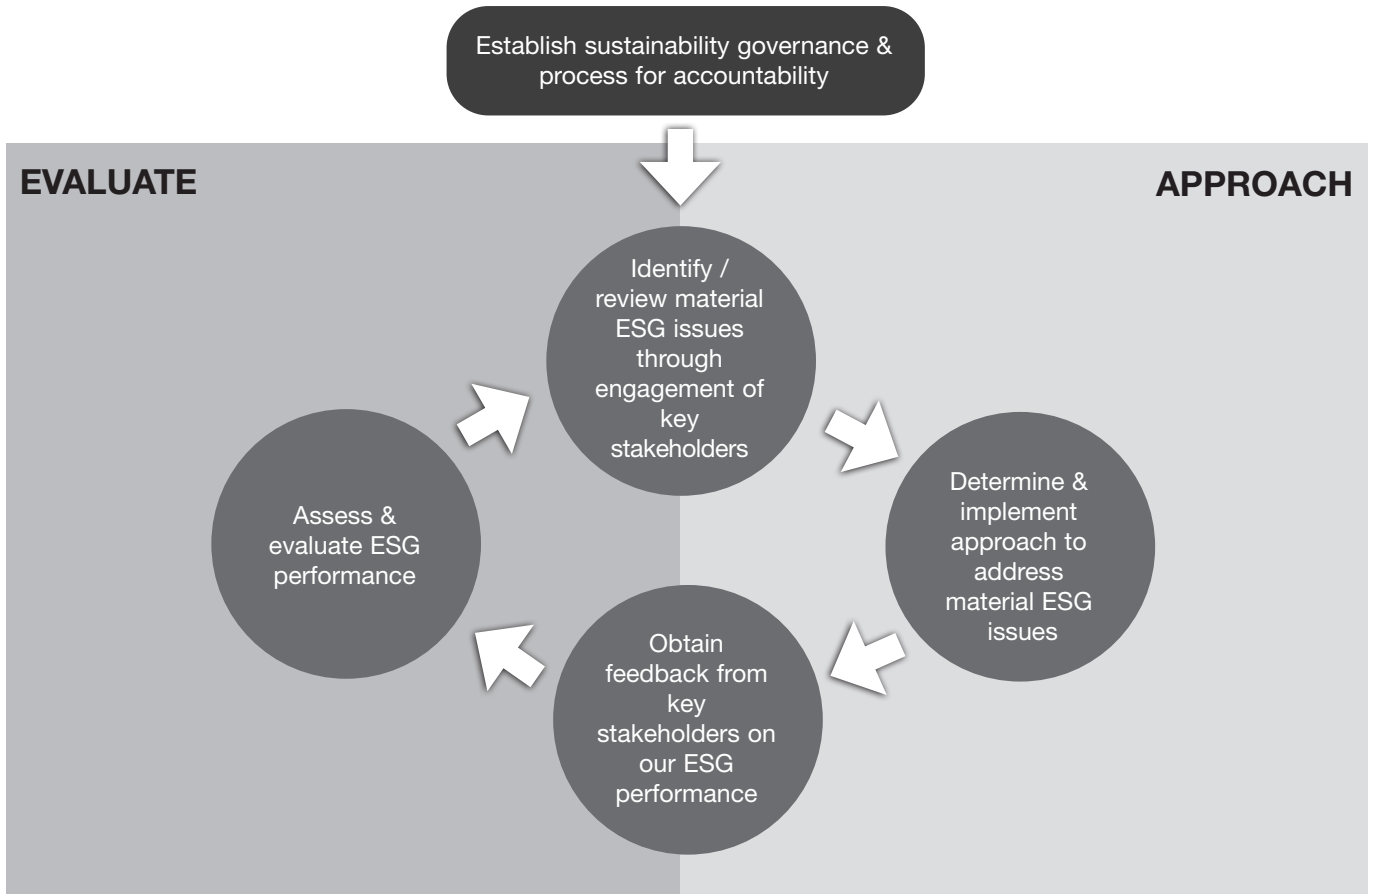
Establish sustainability governance & process for accountability

EVALUATE

APPROACH

Identify / review material ESG issues through engagement of key stakeholders

Determine & implement approach to address material ESG issues

Obtain feedback from key stakeholders on our ESG performance

Assess & evaluate ESG performance